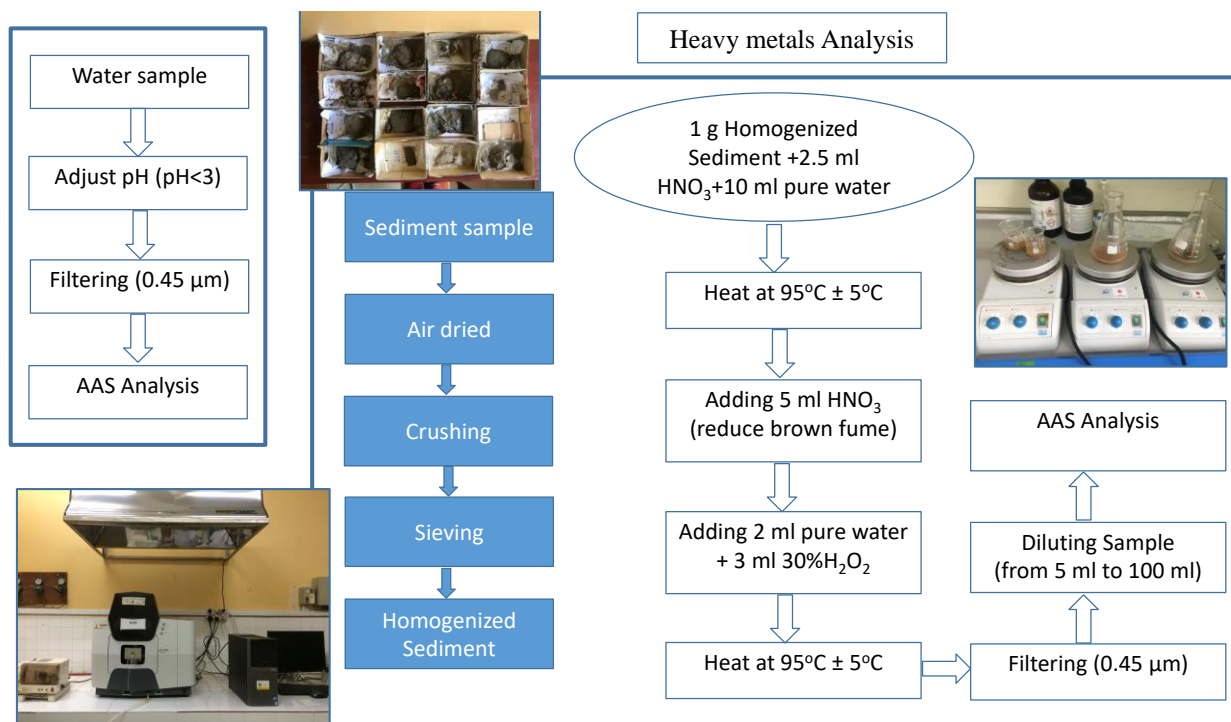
Heavy metals Analysis

Water sample

Adjust pH (pH<3)

Filtering (0.45 µm)

AAS Analysis

Sediment sample

Air dried

Crushing

Sieving

Homogenized Sediment

1 g Homogenized Sediment +2.5 ml $HNO_3$+10 ml pure water

Heat at 95°C ± 5°C

Adding 5 ml $HNO_3$ (reduce brown fume)

Adding 2 ml pure water + 3 ml 30%$H_2O_2$

Heat at 95°C ± 5°C

Filtering (0.45 µm)

Diluting Sample (from 5 ml to 100 ml)

AAS Analysis